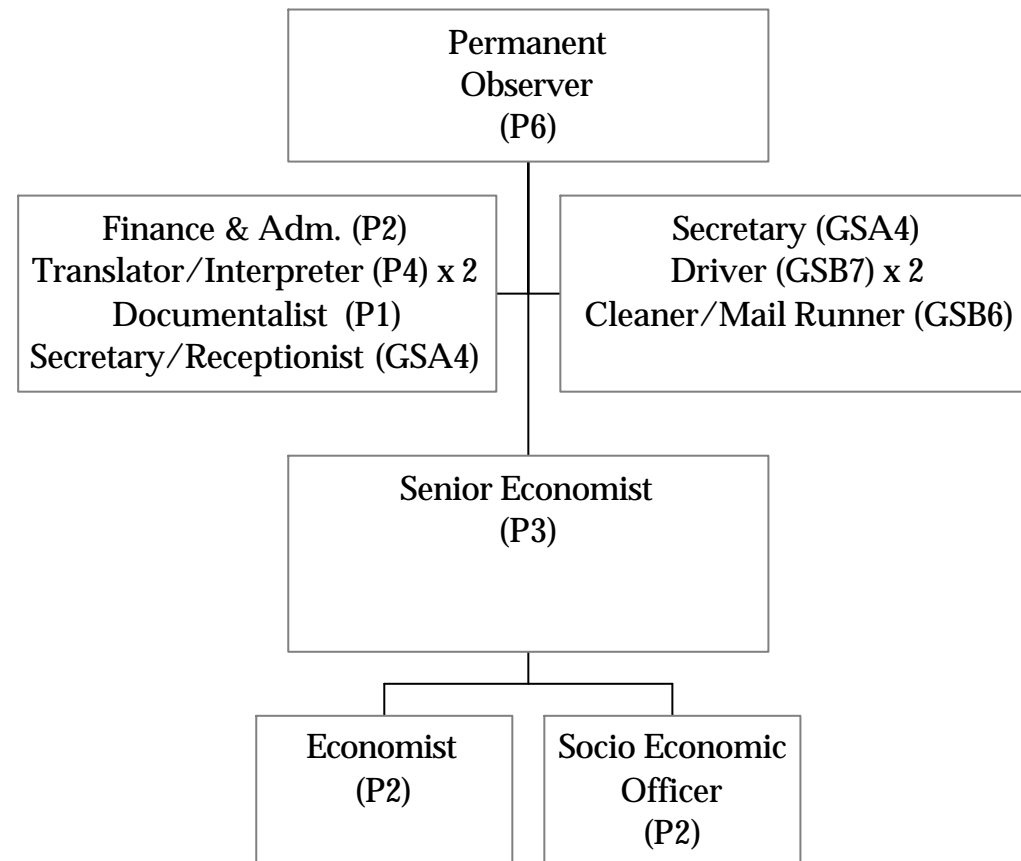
Permanent Observer (P6)

Finance & Adm. (P2)
Translator/Interpreter (P4) x 2
Documentalist (P1)
Secretary/Receptionist (GSA4)

Secretary (GSA4)
Driver (GSB7) x 2
Cleaner/Mail Runner (GSB6)

Senior Economist (P3)

Economist (P2)

Socio Economic Officer (P2)